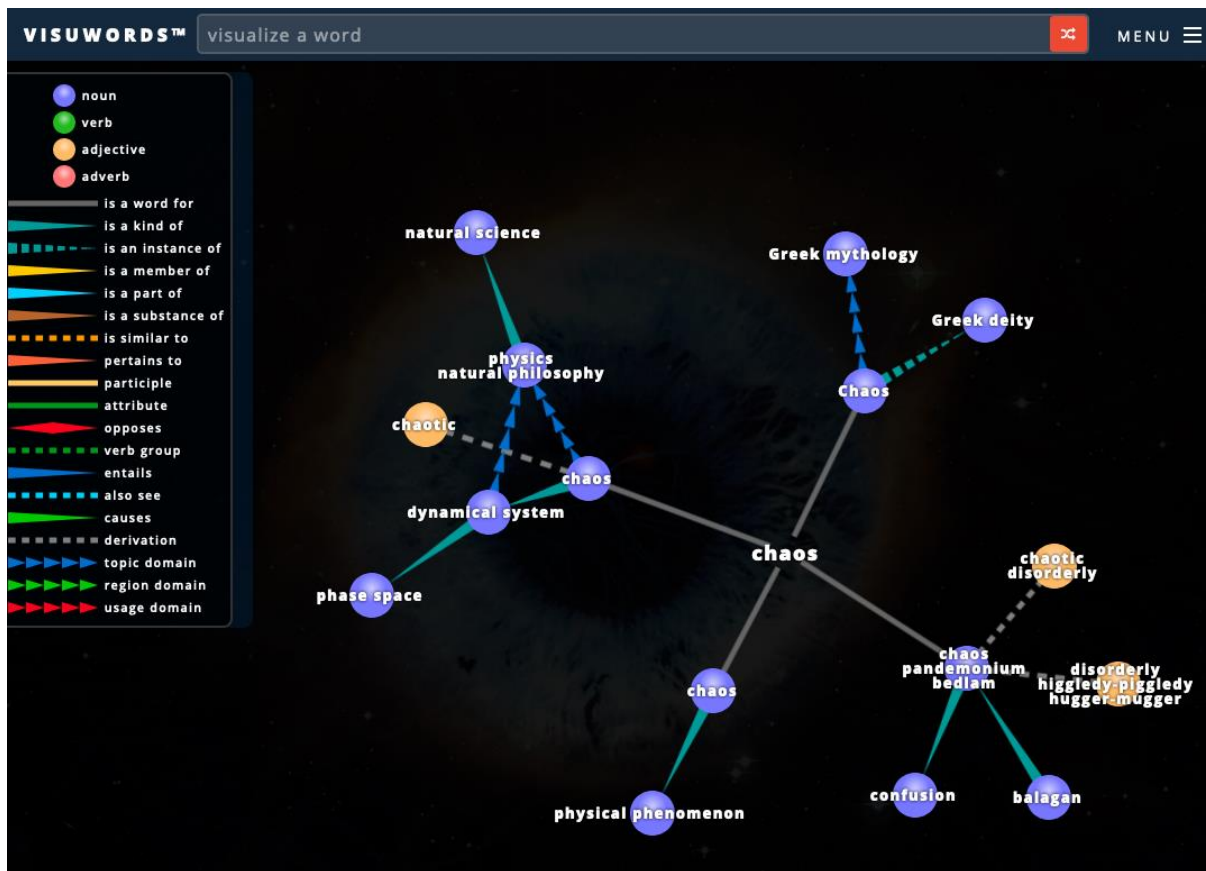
VISUWORDS™ visualize a word MENU

noun
verb
adjective
adverb
is a word for
is a kind of
is an instance of
is a member of
is a part of
is a substance of
is similar to
pertains to
participle
attribute
opposes
verb group
entails
also see
causes
derivation
topic domain
region domain
usage domain

natural science
physics
natural philosophy
chaotic
chaos
dynamical system
phase space
Greek mythology
Greek deity
Chaos
chaos
chaotic
disorderly
chaos
pandemonium
bedlam
disorderly
higgledy-piggledy
hugger-mugger
chaos
physical phenomenon
confusion
balagan